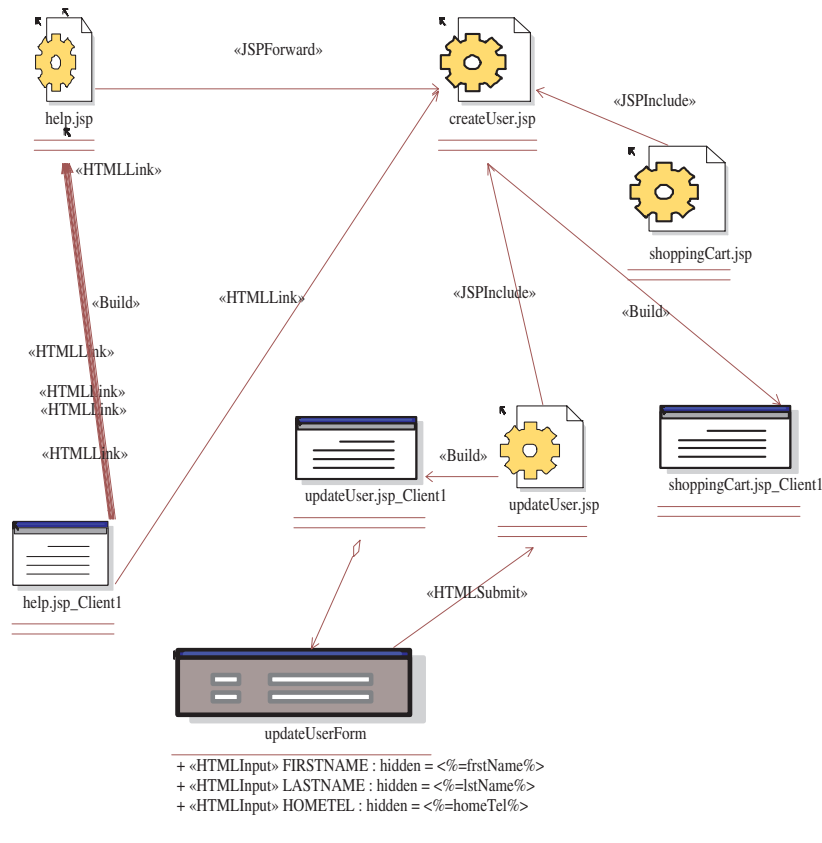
help.jsp

«JSPForward»

createUser.jsp

«JSPInclude»

shoppingCart.jsp

«HTMLLink»

«Build»

«HTMLLink»

«HTMLLink»

«HTMLLink»
«HTMLLink»

«HTMLLink»

«JSPInclude»

«Build»

updateUser.jsp_Client1

«Build»

updateUser.jsp

shoppingCart.jsp_Client1

help.jsp_Client1

«HTMLSubmit»

updateUserForm

+ «HTMLInput» FIRSTNAME : hidden = <%=frstName%>
+ «HTMLInput» LASTNAME : hidden = <%=lstName%>
+ «HTMLInput» HOMETEL : hidden = <%=homeTel%>